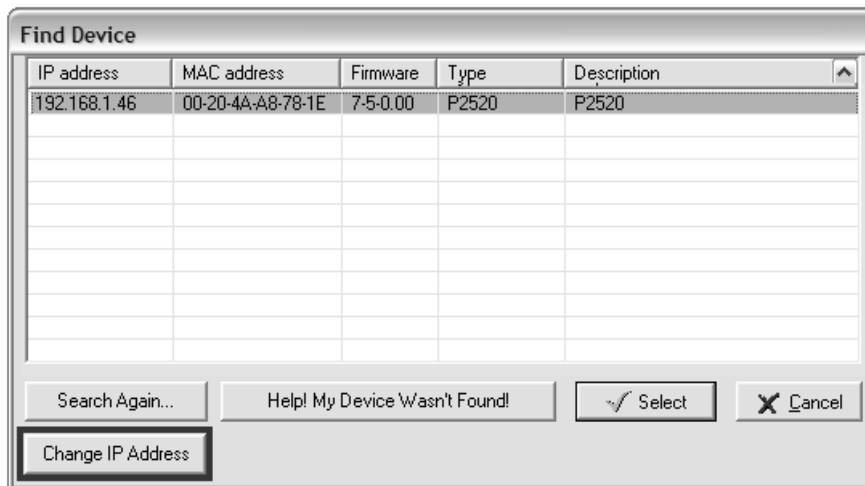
Find Device

| IP address | MAC address | Firmware | Type | Description |
|---|---|---|---|---|
| 192.168.1.46 | 00-20-4A-A8-78-1E | 7-5-0.00 | P2520 | P2520 |

Search Again... Help! My Device Wasn't Found! Select Cancel

Change IP Address